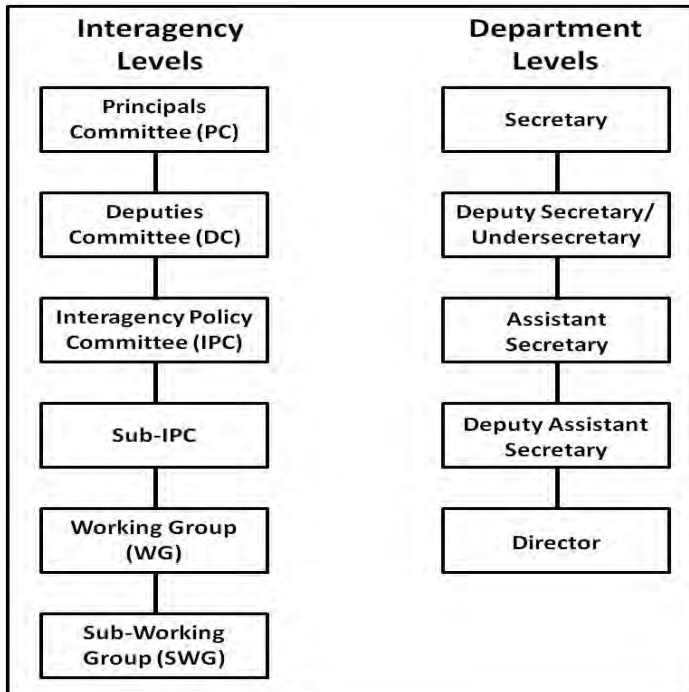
Interagency Levels

Principals Committee (PC)

Deputies Committee (DC)

Interagency Policy Committee (IPC)

Sub-IPC

Working Group (WG)

Sub-Working Group (SWG)

Department Levels

Secretary

Deputy Secretary/ Undersecretary

Assistant Secretary

Deputy Assistant Secretary

Director